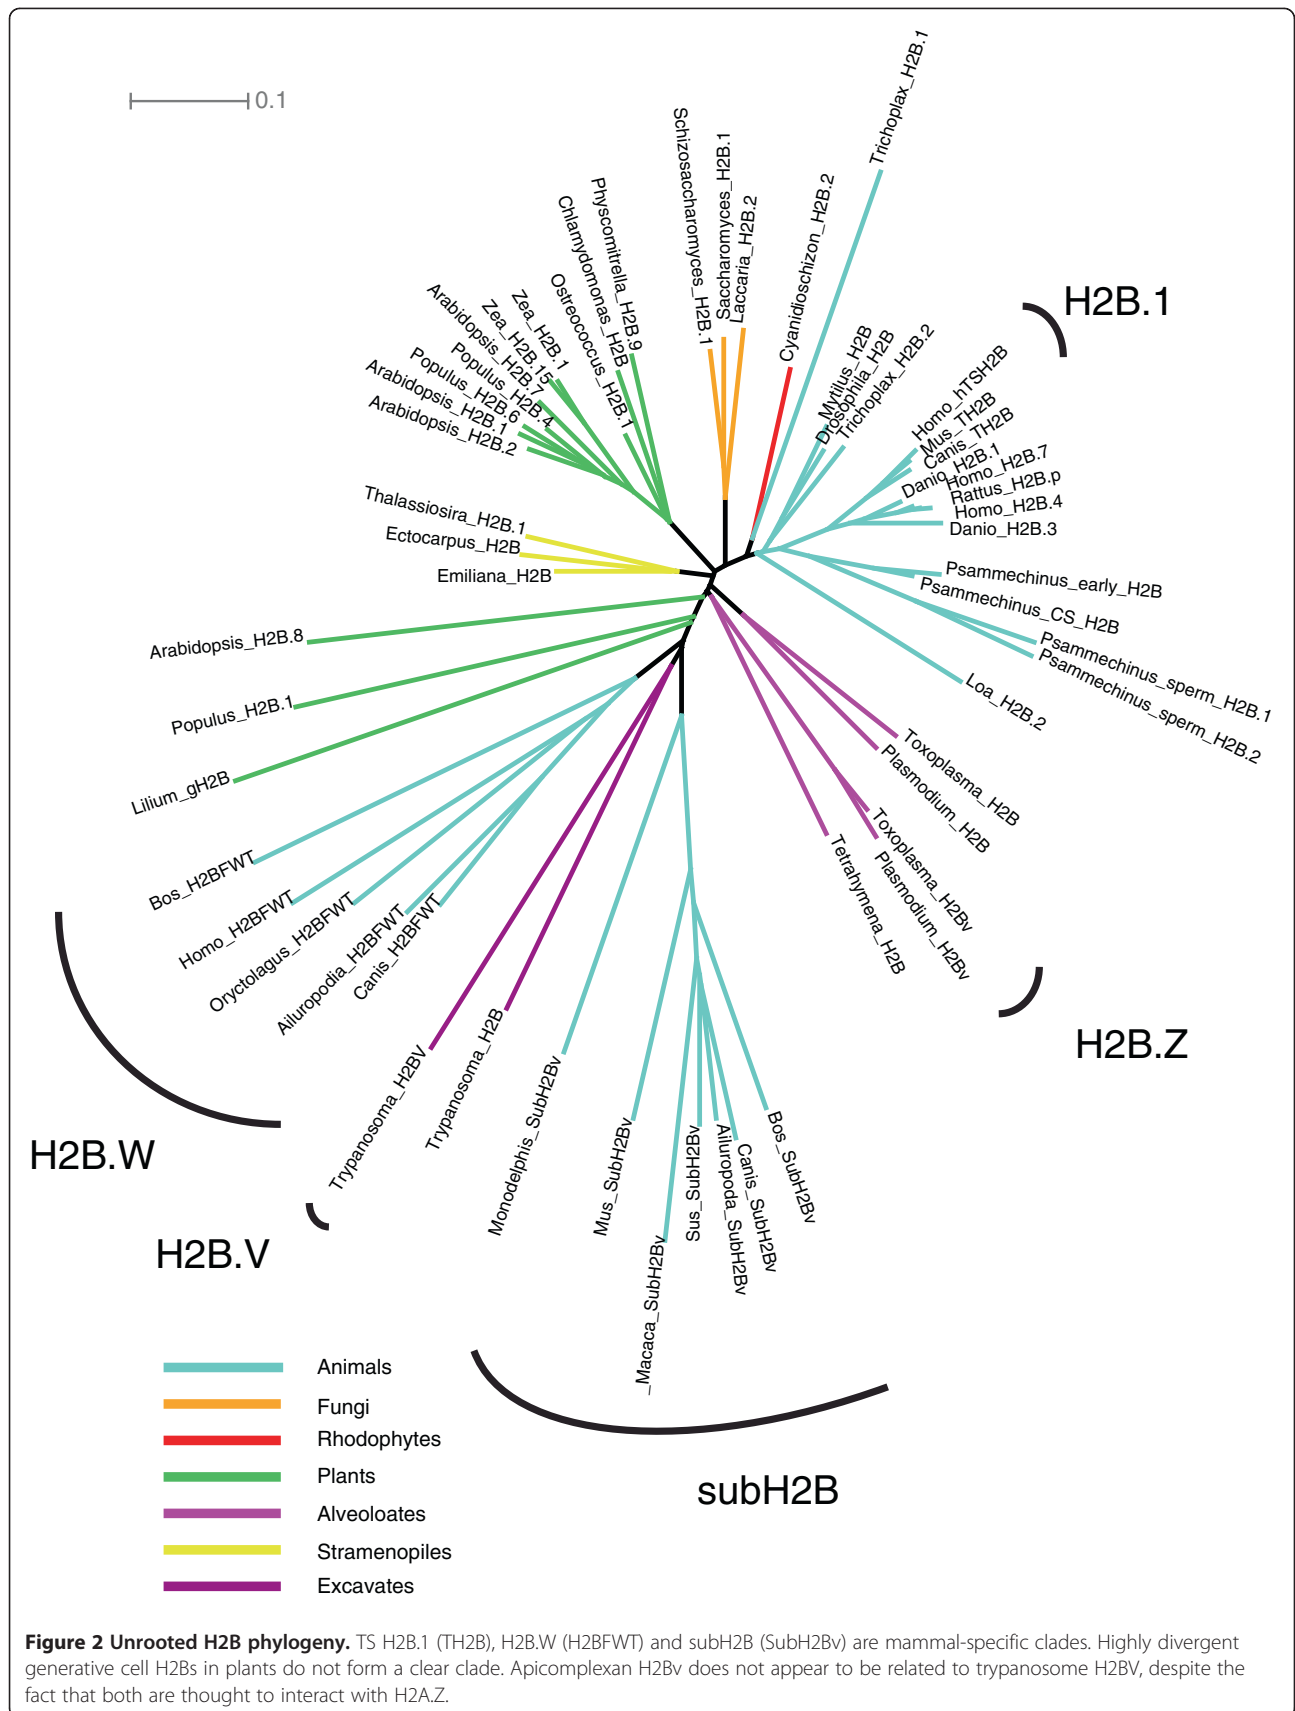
0.1

Trichoplax_H2B.1
Schizosaccharomyces_H2B.1
Saccharomyces_H2B.1
Laccaria_H2B.2
Cyanidioschizon_H2B.2
Physcomitrella_H2B.9
Chlamydomonas_H2B
Ostreococcus_H2B.1
Zea_H2B.1
Zea_H2B.15
Arabidopsis_H2B.7
Populus_H2B.4
Populus_H2B.6
Arabidopsis_H2B.1
Arabidopsis_H2B.2
Mytilus_H2B
Drosophila_H2B
Trichoplax_H2B.2
H2B.1
Homo_hTSH2B
Mus_TH2B
Canis_TH2B
Danio_H2B.1
Homo_H2B.7
Rattus_H2B.p
Homo_H2B.4
Danio_H2B.3
Thalassiosira_H2B.1
Ectocarpus_H2B
Emiliana_H2B
Psammechinus_early_H2B
Psammechinus_CS_H2B
Arabidopsis_H2B.8
Psammechinus_sperm_H2B.1
Psammechinus_sperm_H2B.2
Loa_H2B.2
Populus_H2B.1
Toxoplasma_H2B
Plasmodium_H2B
Lilium_gH2B
Toxoplasma_H2Bv
Plasmodium_H2Bv
Tetrahymena_H2B
Bos_H2BFWT
Homo_H2BFWT
Oryctolagus_H2BFWT
Ailuropodia_H2BFWT
Canis_H2BFWT
H2B.Z
Trypanosoma_H2BV
Trypanosoma_H2B
Monodelphis_SubH2Bv
Mus_SubH2Bv
Sus_SubH2Bv
Ailuropoda_SubH2Bv
Canis_SubH2Bv
Bos_SubH2Bv
H2B.W
H2B.V
Macaca_SubH2Bv

Animals
Fungi
Rhodophytes
Plants
Alveoloates
Stramenopiles
Excavates

subH2B

**Figure 2 Unrooted H2B phylogeny.** TS H2B.1 (TH2B), H2B.W (H2BFWT) and subH2B (SubH2Bv) are mammal-specific clades. Highly divergent generative cell H2Bs in plants do not form a clear clade. Apicomplexan H2Bv does not appear to be related to trypanosome H2BV, despite the fact that both are thought to interact with H2A.Z.